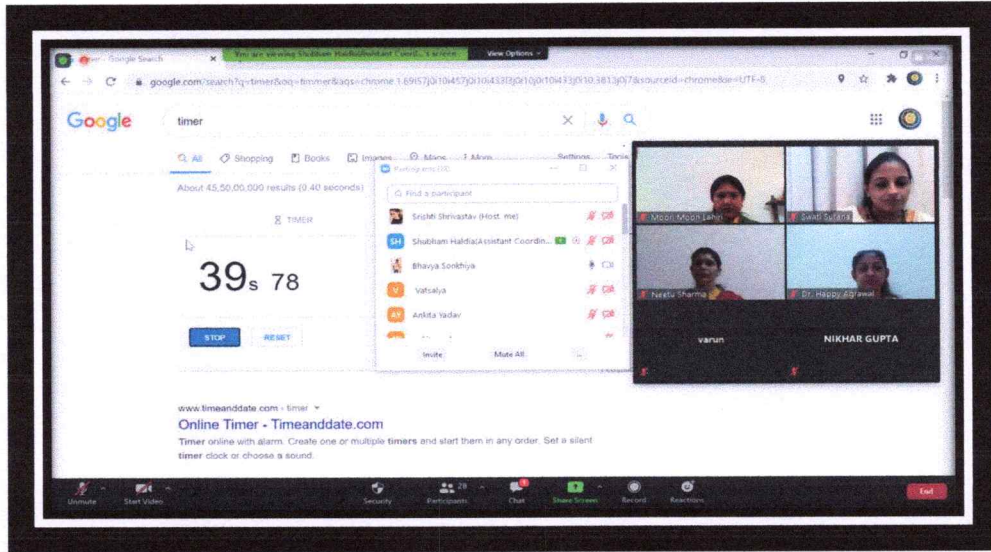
timer - Google Search

You are viewing Shubham Haldia(Assistant Coord...'s screen

View Options

google.com/search?q=timer&oq=timmer&aqs=chrome.1.69i57j0i10i457j0i10i433j0i10j0i10i433j0i10.3813j0j7&sourceid=chrome&ie=UTF-8

Google

timer

All Shopping Books Images Maps More Settings Tools

About 45,50,00,000 results (0.40 seconds)

TIMER

39s 78

STOP RESET

Participants (28)

Find a participant

Srishti Shrivastav (Host, me)

SH Shubham Haldia(Assistant Coordin...

Bhavya Sankhiya

V Vatsalya

AY Ankita Yadav

Invite Mute All ...

Moon Moon Lahiri

Swati Sultania

Neetu Sharma

Dr. Happy Agrawal

varun

NIKHAR GUPTA

www.timeanddate.com › timer

Online Timer - Timeanddate.com

Timer online with alarm. Create one or multiple timers and start them in any order. Set a silent timer clock or choose a sound.

Unmute Start Video Security Participants 28 Chat Share Screen Record Reactions End